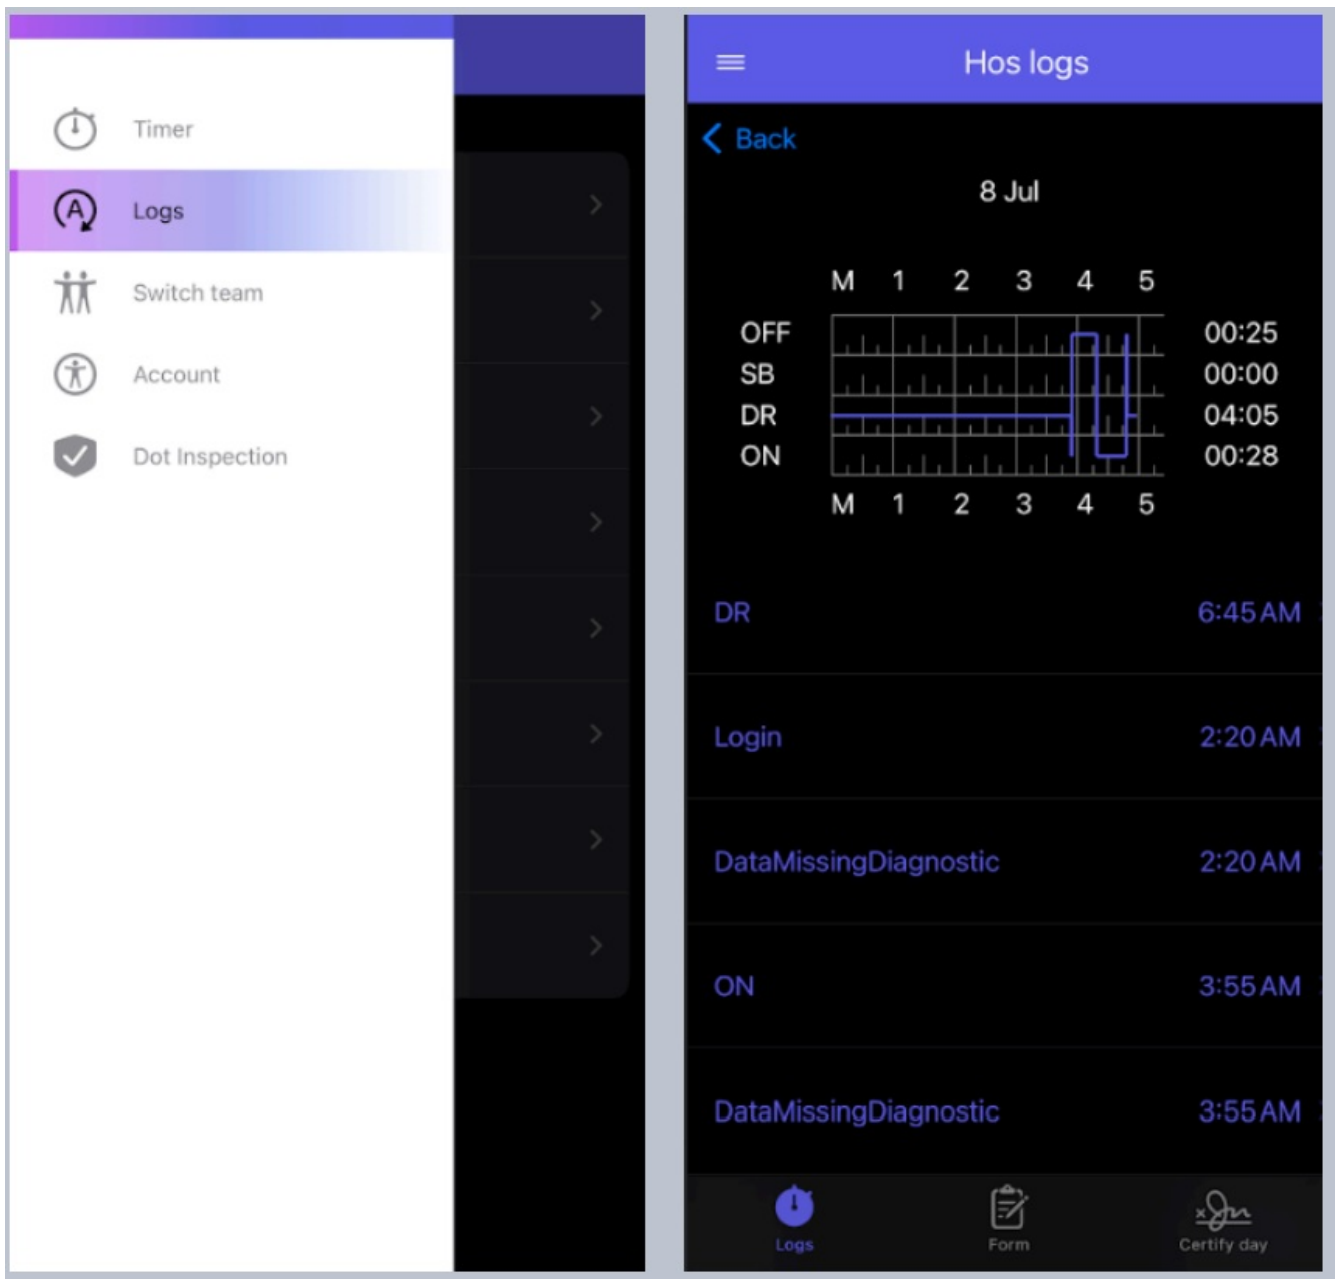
Timer

Logs

Switch team

Account

Dot Inspection

Hos logs

Back

8 Jul

M 1 2 3 4 5

OFF
SB
DR
ON

00:25
00:00
04:05
00:28

M 1 2 3 4 5

DR 6:45 AM

Login 2:20 AM

DataMissingDiagnostic 2:20 AM

ON 3:55 AM

DataMissingDiagnostic 3:55 AM

Logs

Form

Certify day